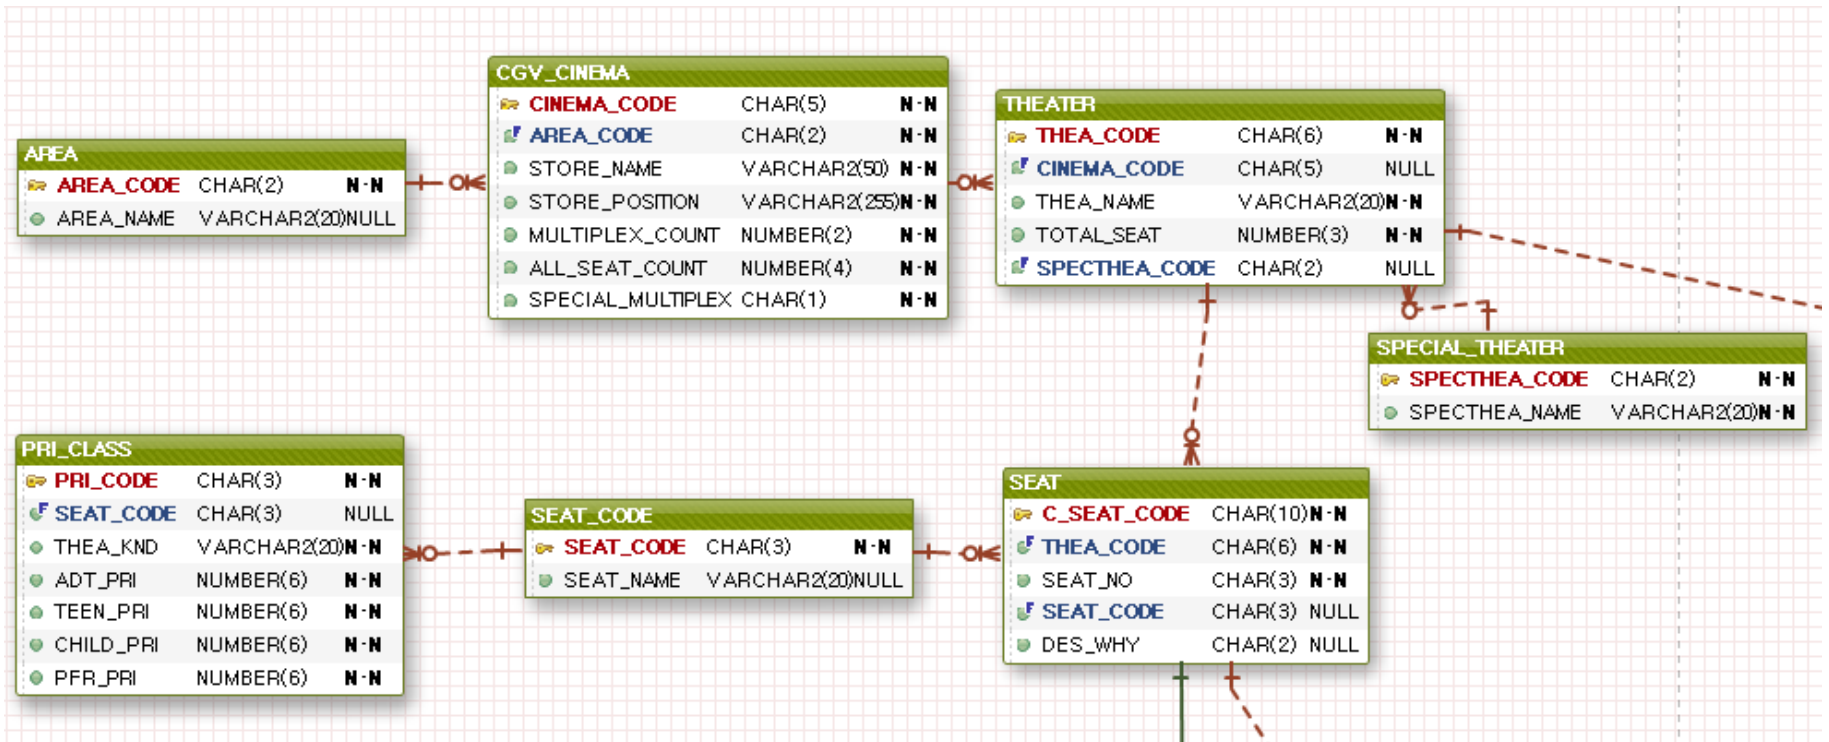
CGV_CINEMA

| | | |
|---|---|---|
| CINEMA_CODE | CHAR(5) | N-N |
| AREA_CODE | CHAR(2) | N-N |
| STORE_NAME | VARCHAR2(50) | N-N |
| STORE_POSITION | VARCHAR2(255) | N-N |
| MULTIPLEX_COUNT | NUMBER(2) | N-N |
| ALL_SEAT_COUNT | NUMBER(4) | N-N |
| SPECIAL_MULTIPLEX | CHAR(1) | N-N |

AREA

| | | |
|---|---|---|
| AREA_CODE | CHAR(2) | N-N |
| AREA_NAME | VARCHAR2(20) | NULL |

THEATER

| | | |
|---|---|---|
| THEA_CODE | CHAR(6) | N-N |
| CINEMA_CODE | CHAR(5) | NULL |
| THEA_NAME | VARCHAR2(20) | N-N |
| TOTAL_SEAT | NUMBER(3) | N-N |
| SPECTHEA_CODE | CHAR(2) | NULL |

SPECIAL_THEATER

| | | |
|---|---|---|
| SPECTHEA_CODE | CHAR(2) | N-N |
| SPECTHEA_NAME | VARCHAR2(20) | N-N |

PRI_CLASS

| | | |
|---|---|---|
| PRI_CODE | CHAR(3) | N-N |
| SEAT_CODE | CHAR(3) | NULL |
| THEA_KND | VARCHAR2(20) | N-N |
| ADT_PRI | NUMBER(6) | N-N |
| TEEN_PRI | NUMBER(6) | N-N |
| CHILD_PRI | NUMBER(6) | N-N |
| PFR_PRI | NUMBER(6) | N-N |

SEAT_CODE

| | | |
|---|---|---|
| SEAT_CODE | CHAR(3) | N-N |
| SEAT_NAME | VARCHAR2(20) | NULL |

SEAT

| | | |
|---|---|---|
| C_SEAT_CODE | CHAR(10) | N-N |
| THEA_CODE | CHAR(6) | N-N |
| SEAT_NO | CHAR(3) | N-N |
| SEAT_CODE | CHAR(3) | NULL |
| DES_WHY | CHAR(2) | NULL |